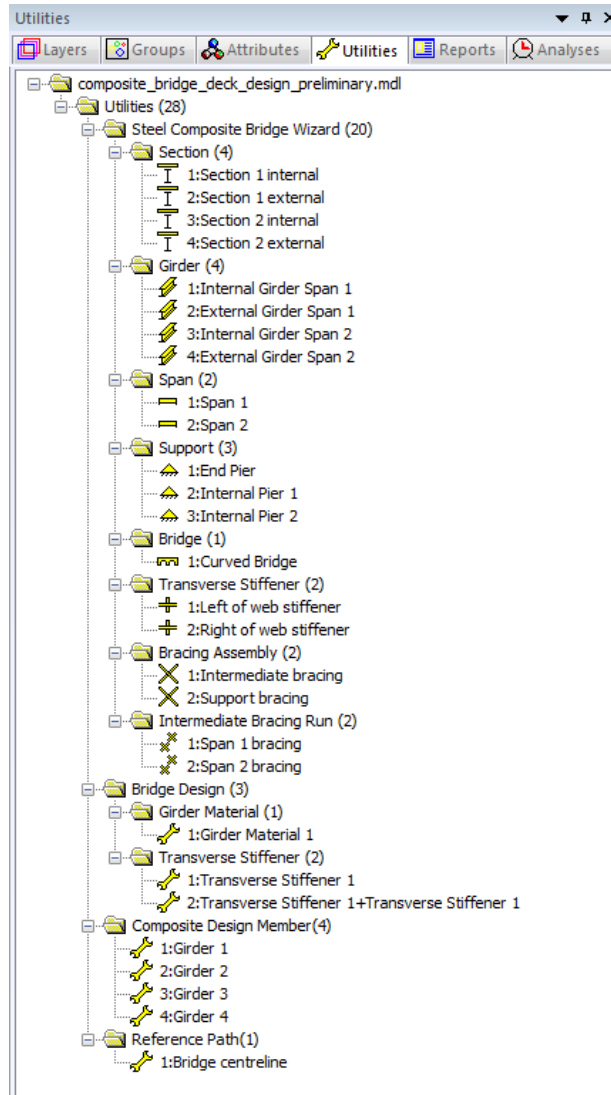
Utilities

Layers | Groups | Attributes | Utilities | Reports | Analyses

composite_bridge_deck_design_preliminary.mdl
Utilities (28)
Steel Composite Bridge Wizard (20)
Section (4)
1:Section 1 internal
2:Section 1 external
3:Section 2 internal
4:Section 2 external
Girder (4)
1:Internal Girder Span 1
2:External Girder Span 1
3:Internal Girder Span 2
4:External Girder Span 2
Span (2)
1:Span 1
2:Span 2
Support (3)
1:End Pier
2:Internal Pier 1
3:Internal Pier 2
Bridge (1)
1:Curved Bridge
Transverse Stiffener (2)
1:Left of web stiffener
2:Right of web stiffener
Bracing Assembly (2)
1:Intermediate bracing
2:Support bracing
Intermediate Bracing Run (2)
1:Span 1 bracing
2:Span 2 bracing
Bridge Design (3)
Girder Material (1)
1:Girder Material 1
Transverse Stiffener (2)
1:Transverse Stiffener 1
2:Transverse Stiffener 1+Transverse Stiffener 1
Composite Design Member(4)
1:Girder 1
2:Girder 2
3:Girder 3
4:Girder 4
Reference Path(1)
1:Bridge centreline